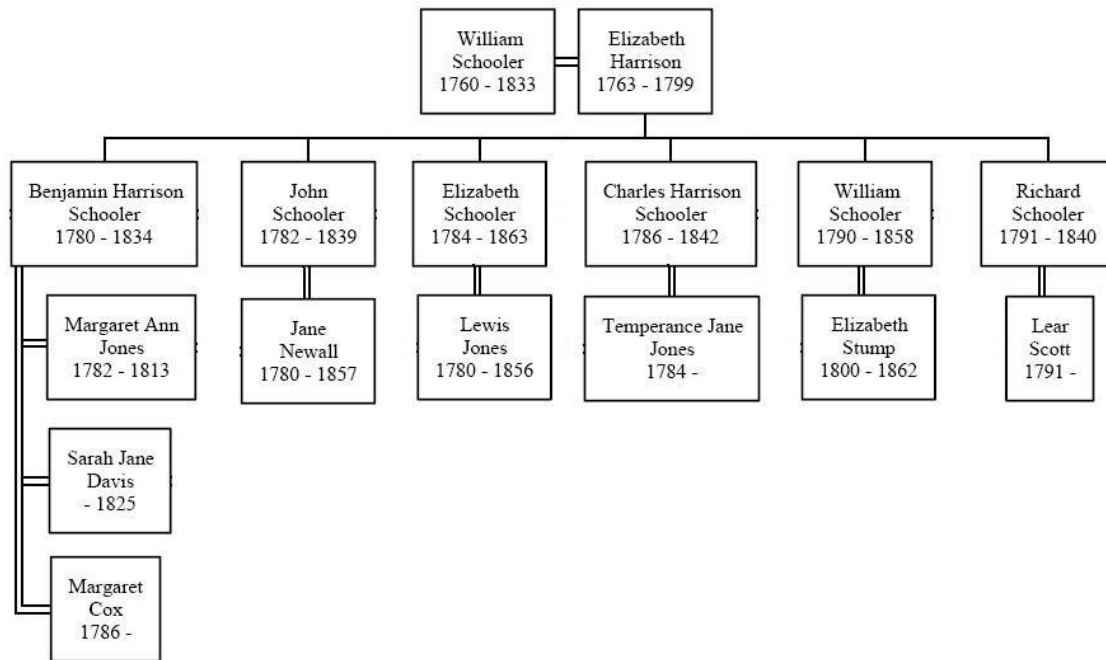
William Schooler 1760 - 1833

Elizabeth Harrison 1763 - 1799

Benjamin Harrison Schooler 1780 - 1834

John Schooler 1782 - 1839

Elizabeth Schooler 1784 - 1863

Charles Harrison Schooler 1786 - 1842

William Schooler 1790 - 1858

Richard Schooler 1791 - 1840

Margaret Ann Jones 1782 - 1813

Jane Newall 1780 - 1857

Lewis Jones 1780 - 1856

Temperance Jane Jones 1784 -

Elizabeth Stump 1800 - 1862

Lear Scott 1791 -

Sarah Jane Davis - 1825

Margaret Cox 1786 -